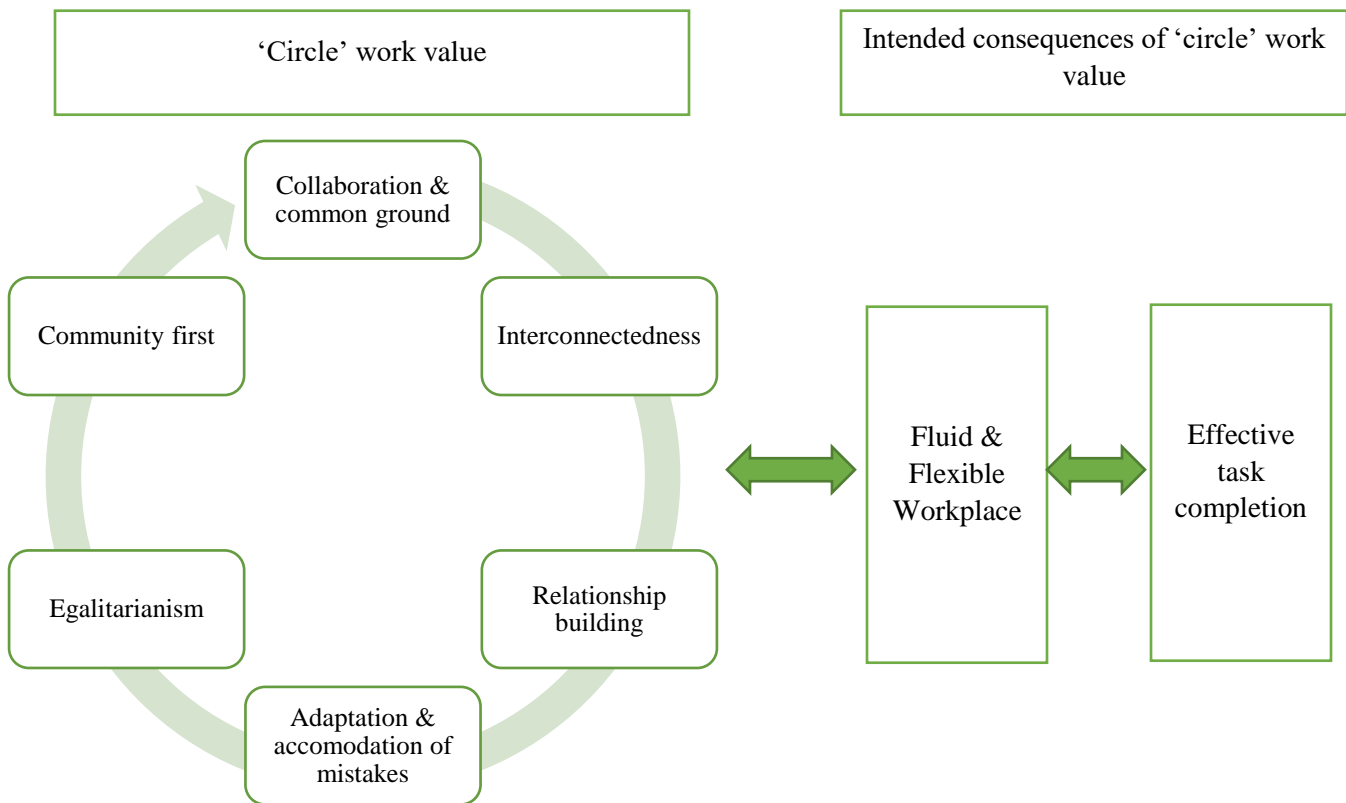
'Circle' work value

Intended consequences of 'circle' work value

Collaboration & common ground

Interconnectedness

Relationship building

Adaptation & accomodation of mistakes

Egalitarianism

Community first

Fluid & Flexible Workplace

Effective task completion